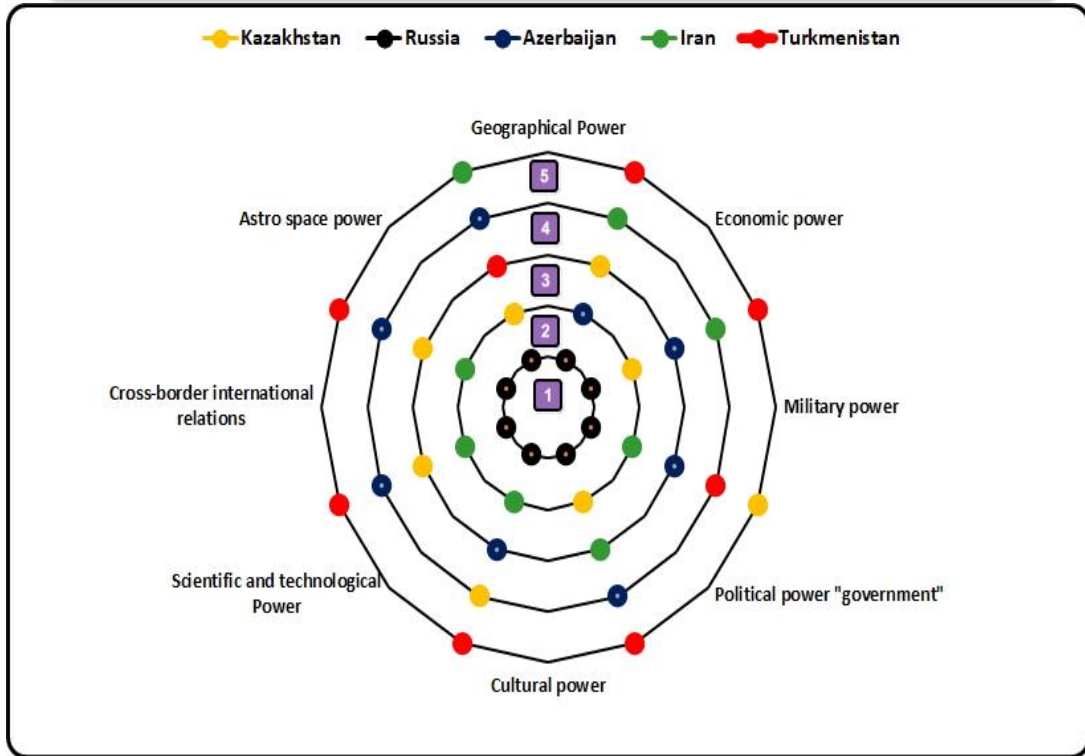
Kazakhstan Russia Azerbaijan Iran Turkmenistan

Geographical Power

Economic power

Military power

Political power "government"

Cultural power

Scientific and technological Power

Cross-border international relations

Astro space power

5

4

3

2

1